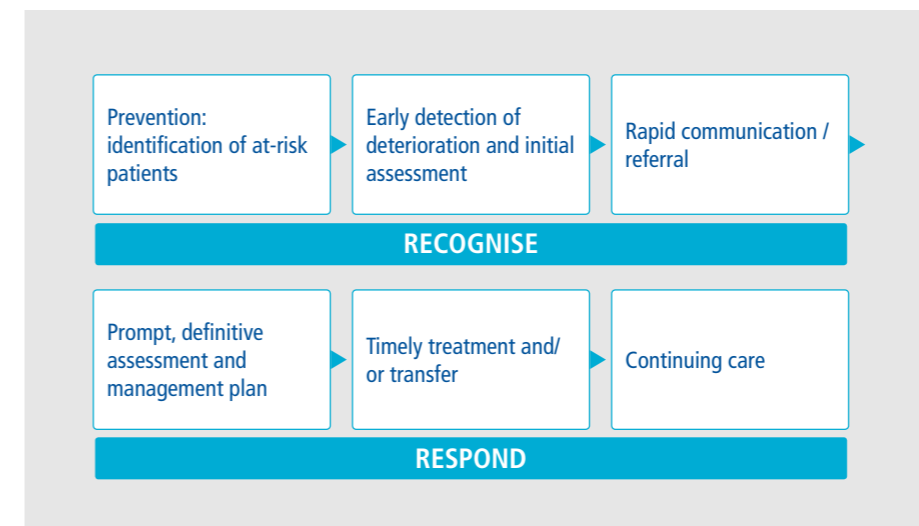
Prevention: identification of at-risk patients

Early detection of deterioration and initial assessment

Rapid communication / referral

RECOGNISE

Prompt, definitive assessment and management plan

Timely treatment and/ or transfer

Continuing care

RESPOND